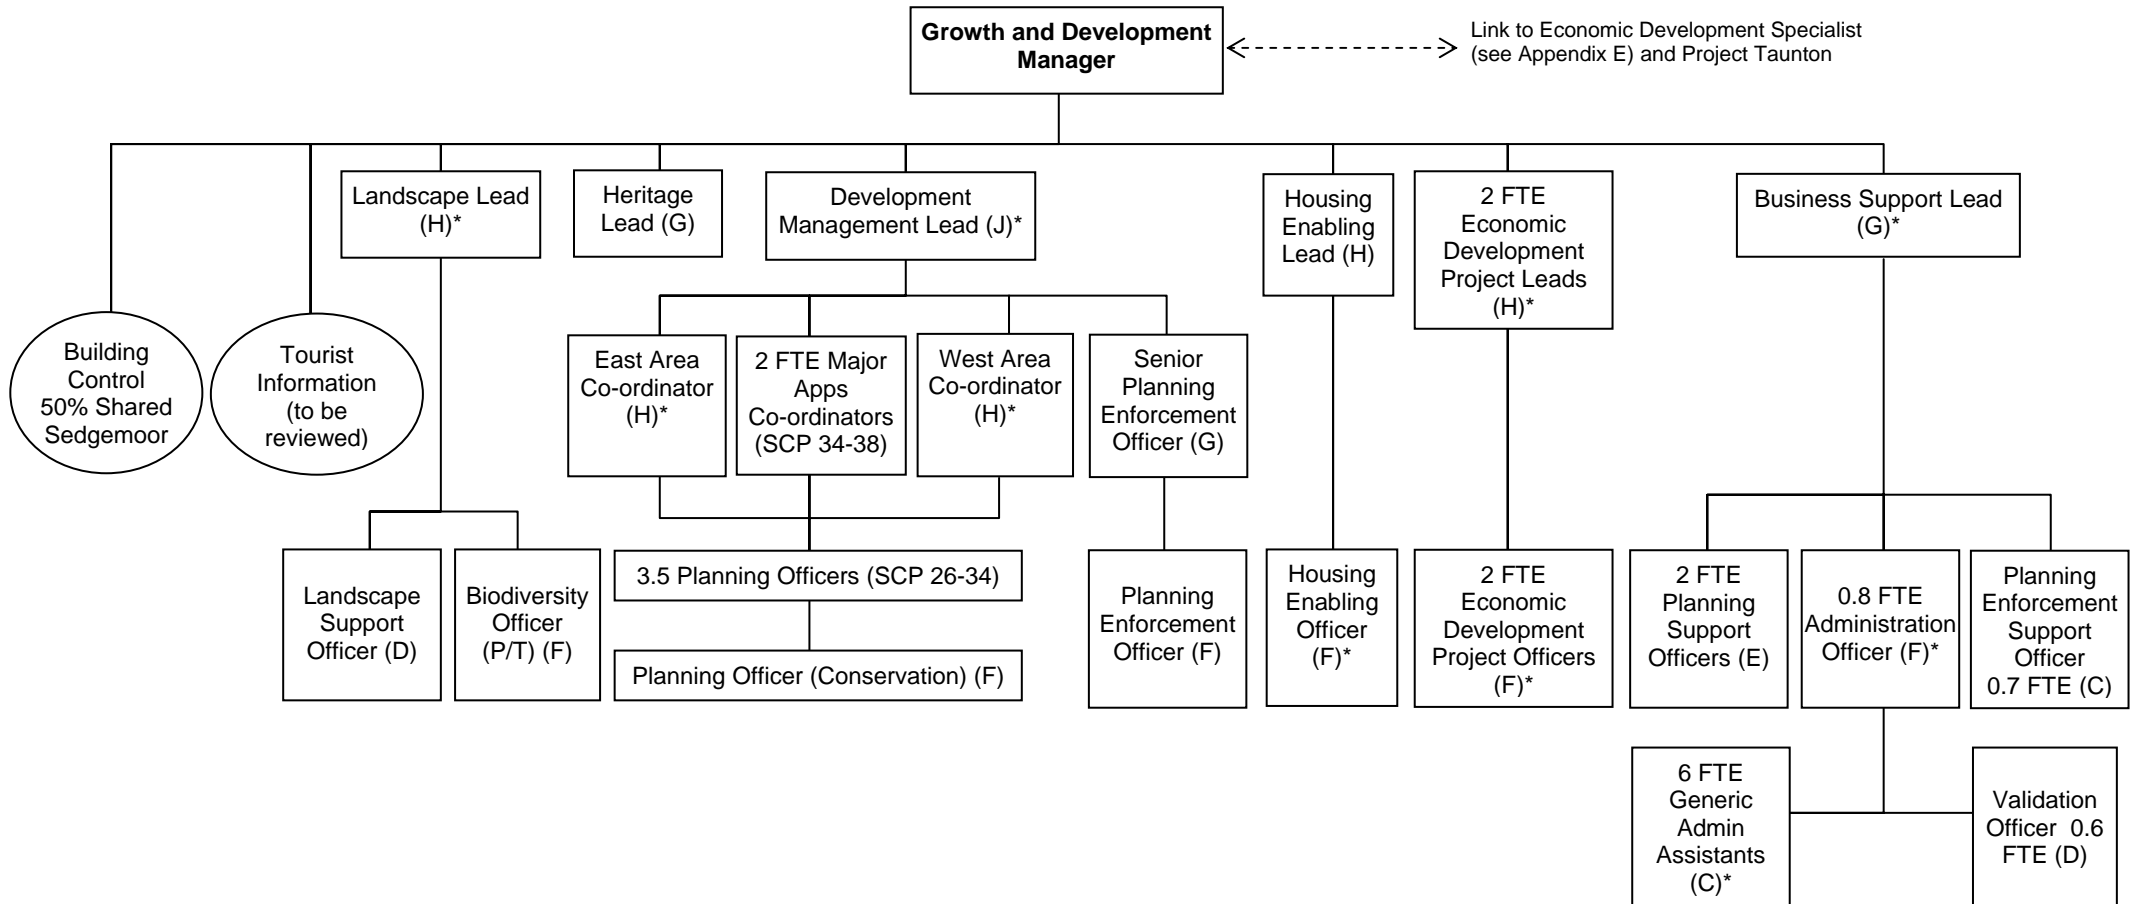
Growth and Development Manager

Link to Economic Development Specialist (see Appendix E) and Project Taunton

Building Control 50% Shared Sedgemoor

Tourist Information (to be reviewed)

Landscape Lead (H)*

Landscape Support Officer (D)

Biodiversity Officer (P/T) (F)

Heritage Lead (G)

Development Management Lead (J)*

East Area Co-ordinator (H)*

2 FTE Major Apps Co-ordinators (SCP 34-38)

West Area Co-ordinator (H)*

3.5 Planning Officers (SCP 26-34)

Planning Officer (Conservation) (F)

Senior Planning Enforcement Officer (G)

Planning Enforcement Officer (F)

Housing Enabling Lead (H)

Housing Enabling Officer (F)*

2 FTE Economic Development Project Leads (H)*

2 FTE Economic Development Project Officers (F)*

Business Support Lead (G)*

2 FTE Planning Support Officers (E)

0.8 FTE Administration Officer (F)*

Planning Enforcement Support Officer 0.7 FTE (C)

6 FTE Generic Admin Assistants (C)*

Validation Officer 0.6 FTE (D)